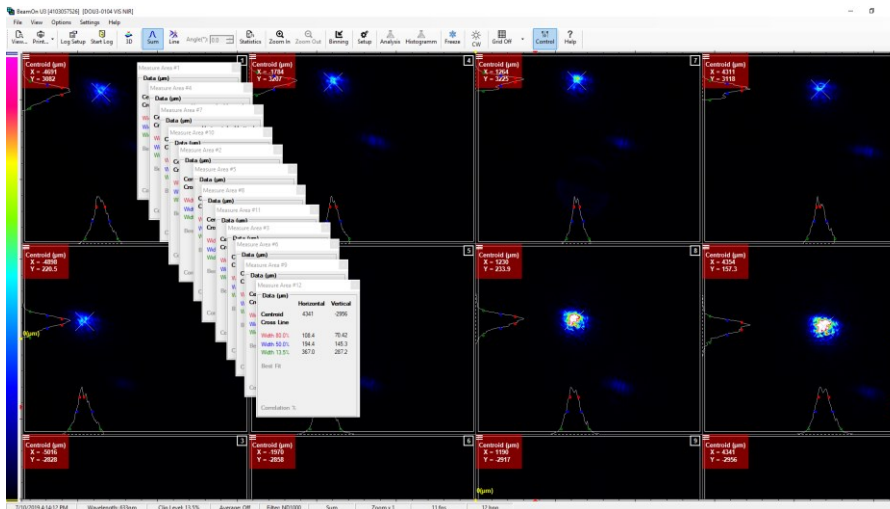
BeamOn US [4103057526] [DOU3-0104 VIS NIR]

File View Options Settings Help

View... Print... Log Setup Start Log 3D Sum Line Angle(°) 0.0 Statistics Zoom In Zoom Out Binning Setup Analysis Histogramm Freeze CW Grid Off Control Help

Centroid (µm)
X = -4691
Y = 3082

Measure Area #1
Data (µm)

Measure Area #4
Data (µm)

Measure Area #7
Data (µm)

Measure Area #10
Data (µm)

Measure Area #2
Data (µm)

Measure Area #5
Data (µm)

Measure Area #8
Data (µm)

Measure Area #11
Data (µm)

Measure Area #3
Data (µm)

Measure Area #6
Data (µm)

Measure Area #9
Data (µm)

Measure Area #12
Data (µm)

| | Horizontal | Vertical |
|---|---|---|
| Centroid | 4341 | -2956 |
| Cross Line | | |
| Width 80.0% | 108.4 | 70.42 |
| Width 50.0% | 194.4 | 145.3 |
| Width 13.5% | 367.0 | 287.2 |

Best Fit

Correlation %

1

Centroid (µm)
X = 3784
Y = 3407

4

Centroid (µm)
X = 1264
Y = 3125

7

Centroid (µm)
X = 4311
Y = 3118

Centroid (µm)
X = -4890
Y = 220.5

5

Centroid (µm)
X = 1230
Y = 233.9

8

Centroid (µm)
X = 4354
Y = 157.3

(µm)

Centroid (µm)
X = -5016
Y = -2828

3

Centroid (µm)
X = -1970
Y = -2858

6

Centroid (µm)
X = 1190
Y = -2917

9

Centroid (µm)
X = 4341
Y = -2956

(µm)

7/10/2019 4:54:12 PM Wavelength 633nm Clip Level 13.5% Average Off Filter ND1000 Sum Zoom x 1 11fps 12fps